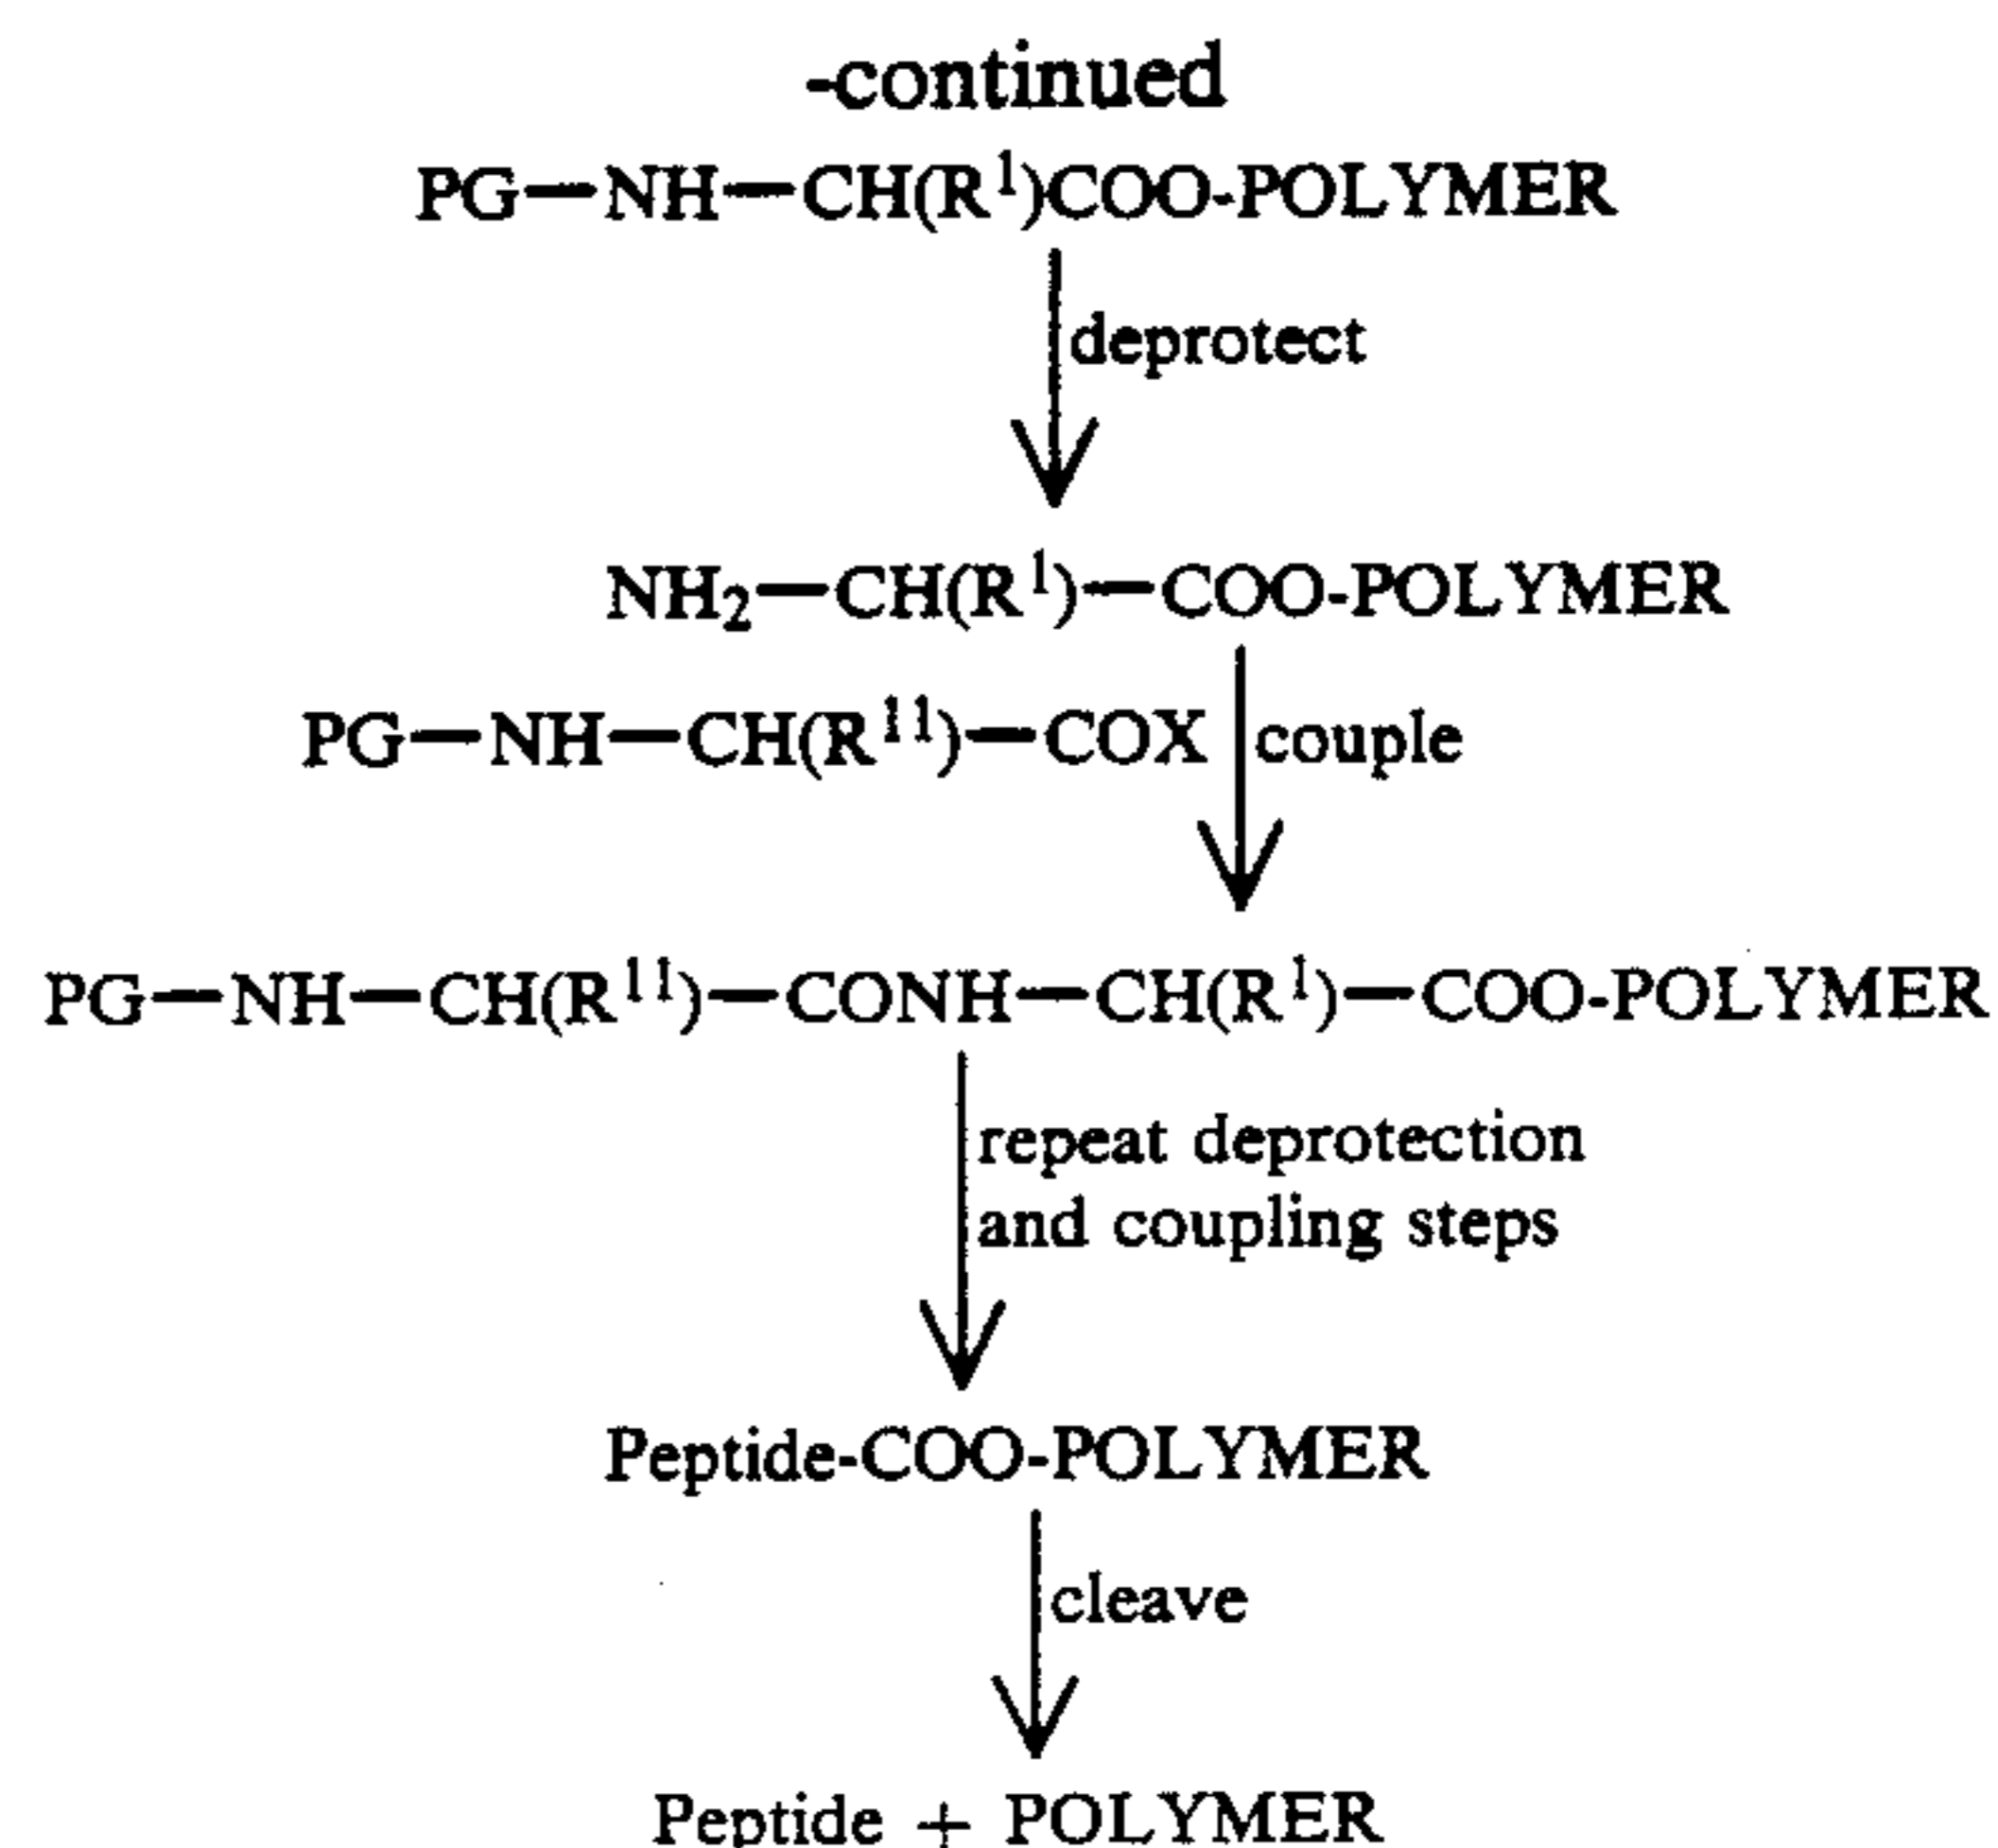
-continued

PG—NH—CH($R^1$)COO-POLYMER

deprotect

$NH_2$—CH($R^1$)—COO-POLYMER

PG—NH—CH($R^{11}$)—COX

couple

PG—NH—CH($R^{11}$)—CONH—CH($R^1$)—COO-POLYMER

repeat deprotection and coupling steps

Peptide-COO-POLYMER

cleave

Peptide + POLYMER